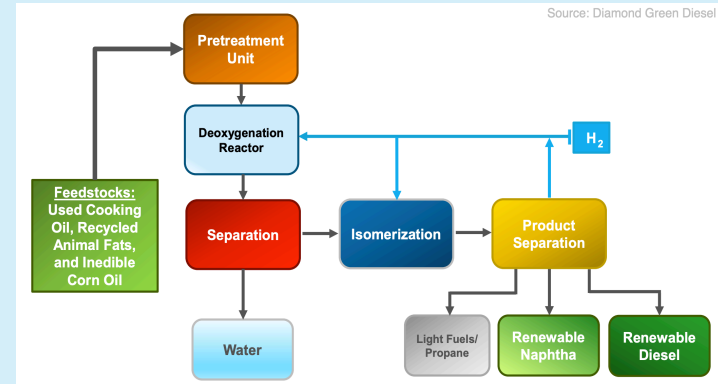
Source: Diamond Green Diesel

Pretreatment Unit

Deoxygenation Reactor

$H_2$

Feedstocks: Used Cooking Oil, Recycled Animal Fats, and Inedible Corn Oil

Separation

Isomerization

Product Separation

Water

Light Fuels/ Propane

Renewable Naphtha

Renewable Diesel